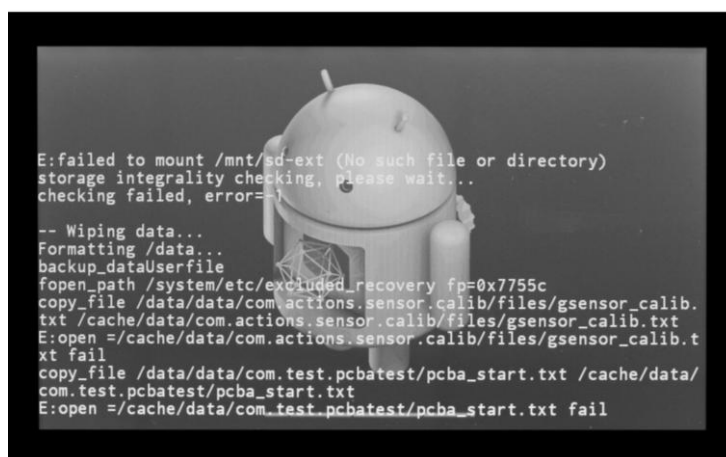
E:failed to mount /mnt/sd-ext (No such file or directory)
storage integrality checking, please wait...
checking failed, error=-1

-- Wiping data...
Formatting /data...
backup_dataUserfile
fopen_path /system/etc/excluded_recovery fp=0x7755c
copy_file /data/data/com.actions.sensor.calib/files/gsensor_calib.txt /cache/data/com.actions.sensor.calib/files/gsensor_calib.txt
E:open =/cache/data/com.actions.sensor.calib/files/gsensor_calib.txt fail
copy_file /data/data/com.test.pcbatest/pcba_start.txt /cache/data/com.test.pcbatest/pcba_start.txt
E:open =/cache/data/com.test.pcbatest/pcba_start.txt fail